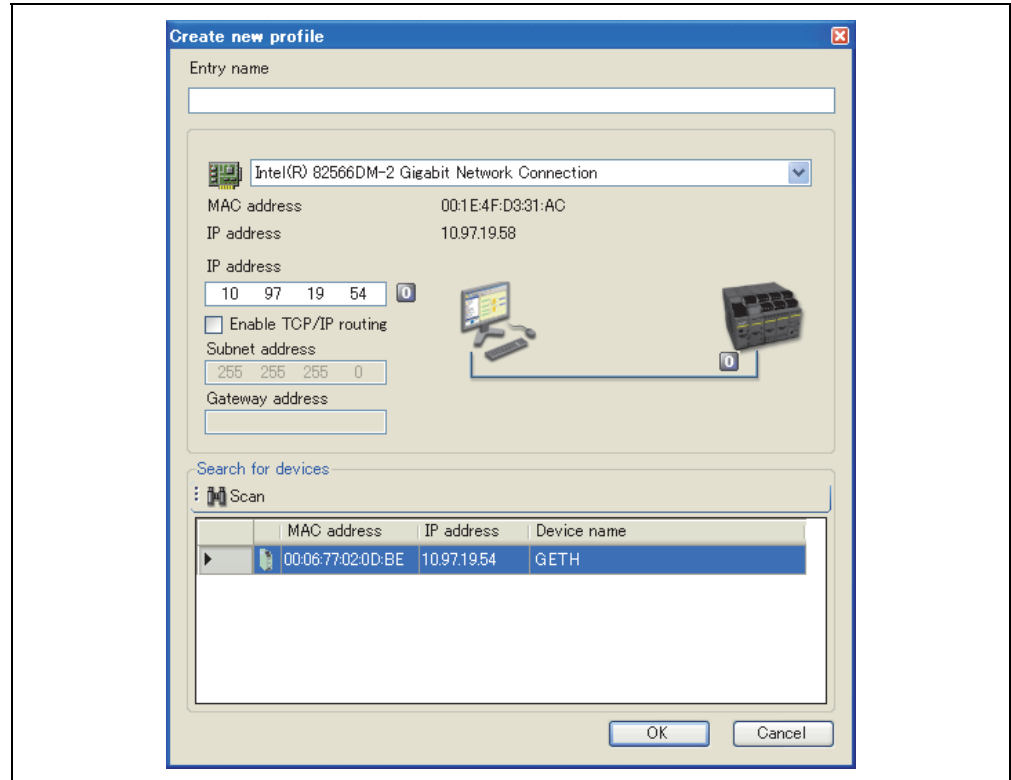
Create new profile

Entry name

Intel(R) 82566DM-2 Gigabit Network Connection

MAC address 00:1E:4F:D3:31:AC

IP address 10.97.19.58

IP address

10 97 19 54

0

Enable TCP/IP routing

Subnet address

255 255 255 0

Gateway address

0

Search for devices

Scan

| | | MAC address | IP address | Device name |
|---|---|---|---|---|
| ▶ | | 00:06:77:02:0D:BE | 10.97.19.54 | GETH |

OK Cancel